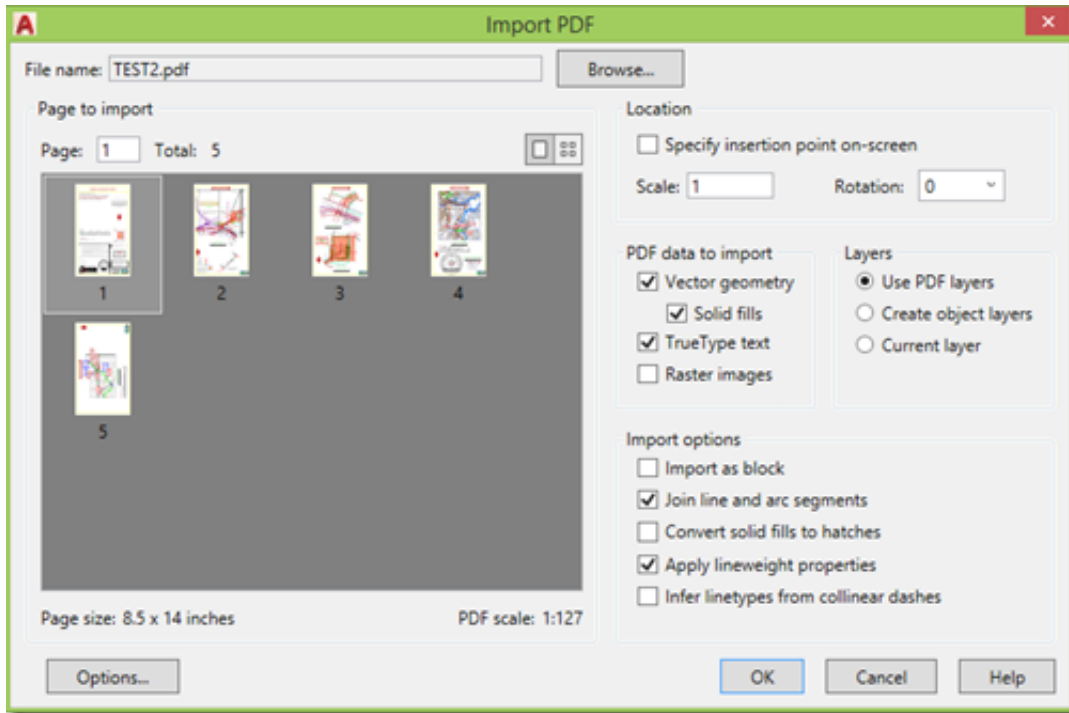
Import PDF

File name: TEST2.pdf
Browse...

Page to import
Page: 1 Total: 5

1
2
3
4
5

Page size: 8.5 x 14 inches
PDF scale: 1:127

Location
Specify insertion point on-screen
Scale: 1
Rotation: 0

PDF data to import
Vector geometry
Solid fills
TrueType text
Raster images

Layers
Use PDF layers
Create object layers
Current layer

Import options
Import as block
Join line and arc segments
Convert solid fills to hatches
Apply lineweight properties
Infer linetypes from collinear dashes

Options...
OK
Cancel
Help